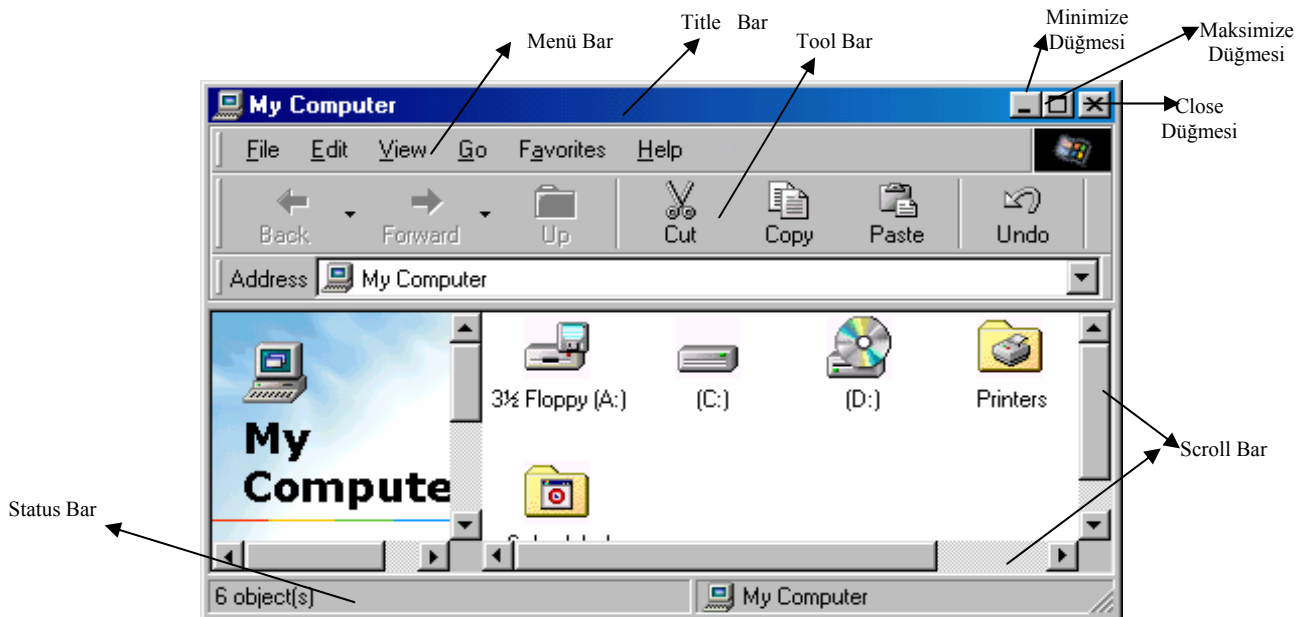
Title Bar

Minimize Düğmesi

Maksimize Düğmesi

Menü Bar

Tool Bar

My Computer

Close Düğmesi

File Edit View Go Favorites Help

Back Forward Up Cut Copy Paste Undo

Address My Computer

My Compute

3½ Floppy (A:)

(C:)

(D:)

Printers

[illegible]

Scroll Bar

Status Bar

6 object(s)

My Computer